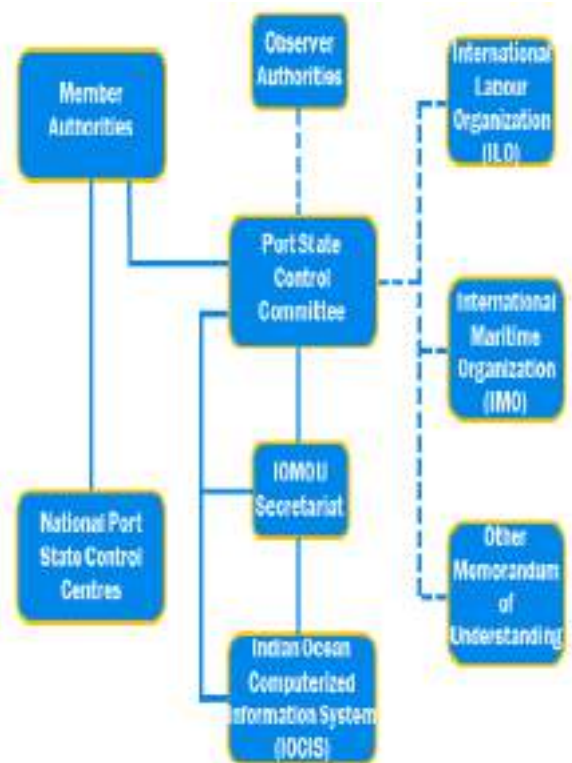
Observer Authorities

Member Authorities

International Labour Organization (ILO)

Port State Control Committee

International Maritime Organization (IMO)

IOMOU Secretariat

National Port State Control Centres

Other Memorandum of Understanding

Indian Ocean Computerized Information System (IOCIS)